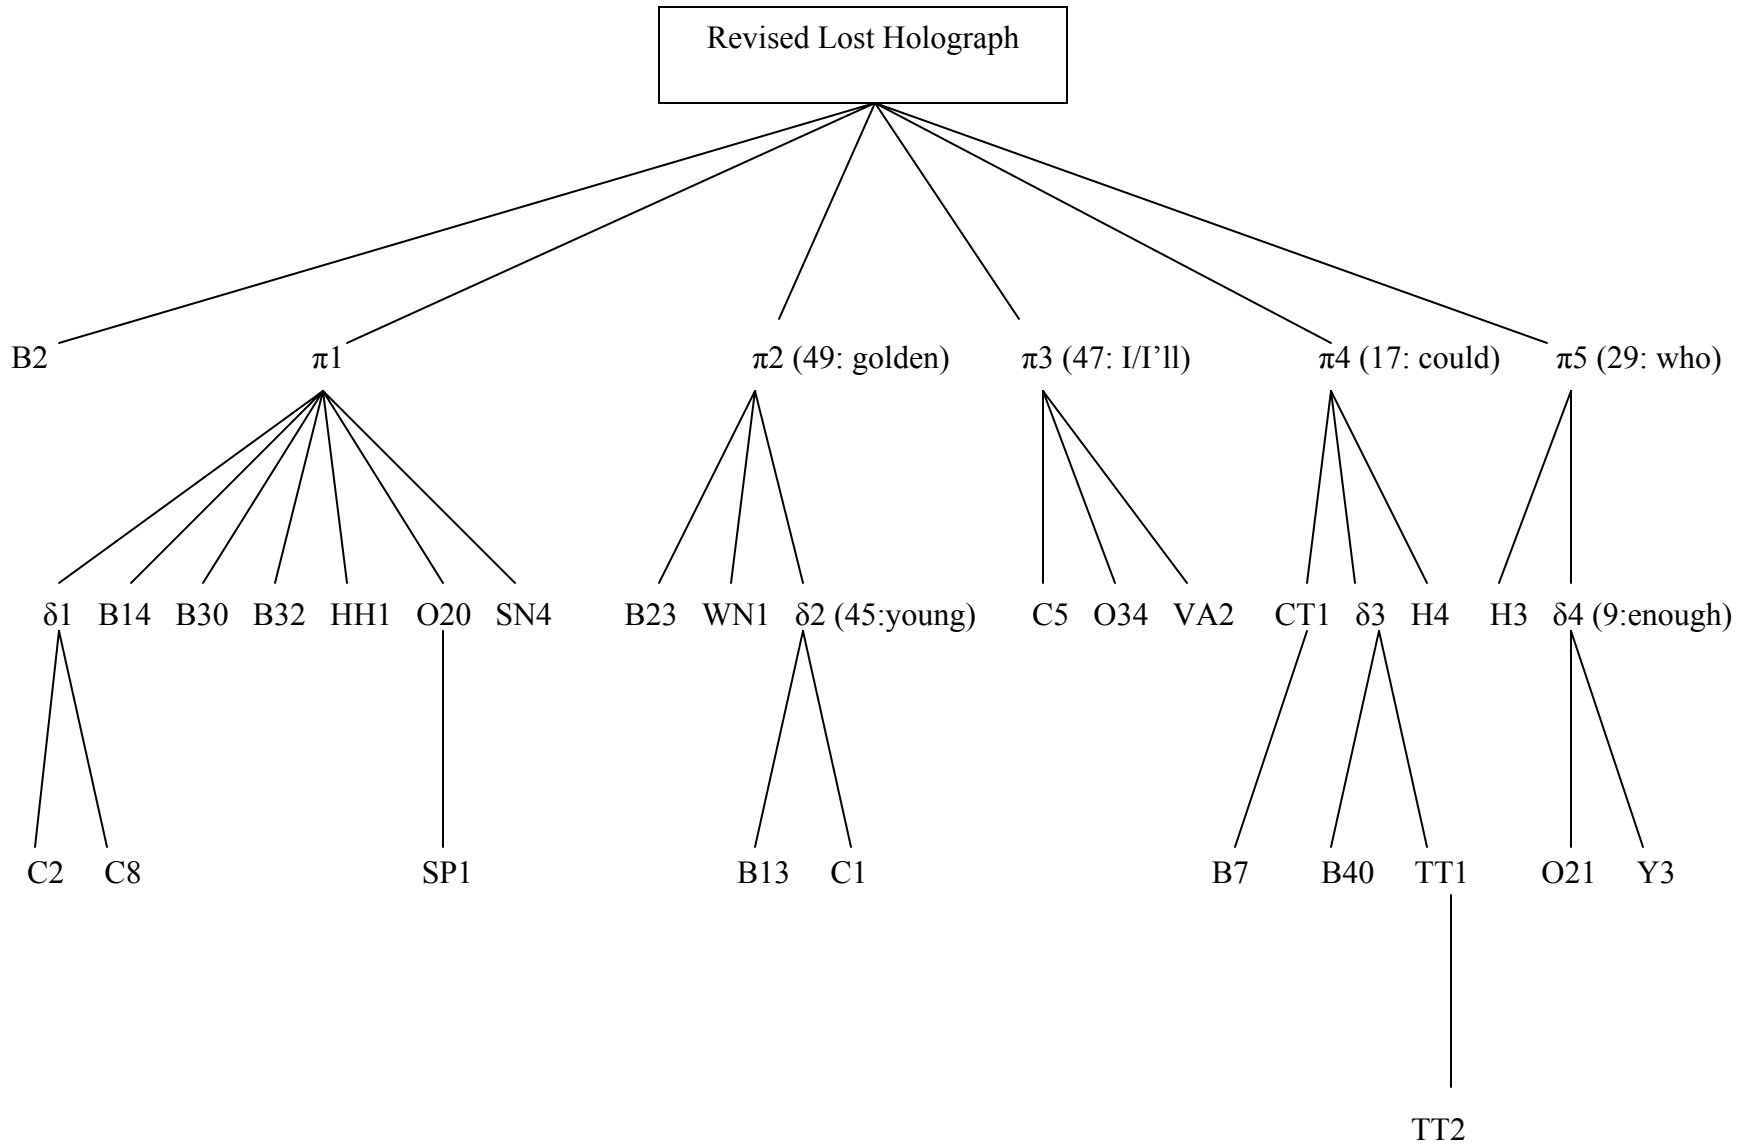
Revised Lost Holograph

B2 $\pi$1 $\pi$2 (49: golden) $\pi$3 (47: I/I’ll) $\pi$4 (17: could) $\pi$5 (29: who)

$\delta$1 B14 B30 B32 HH1 O20 SN4 B23 WN1 $\delta$2 (45:young) C5 O34 VA2 CT1 $\delta$3 H4 H3 $\delta$4 (9:enough)

C2 C8 SP1 B13 C1 B7 B40 TT1 O21 Y3

TT2